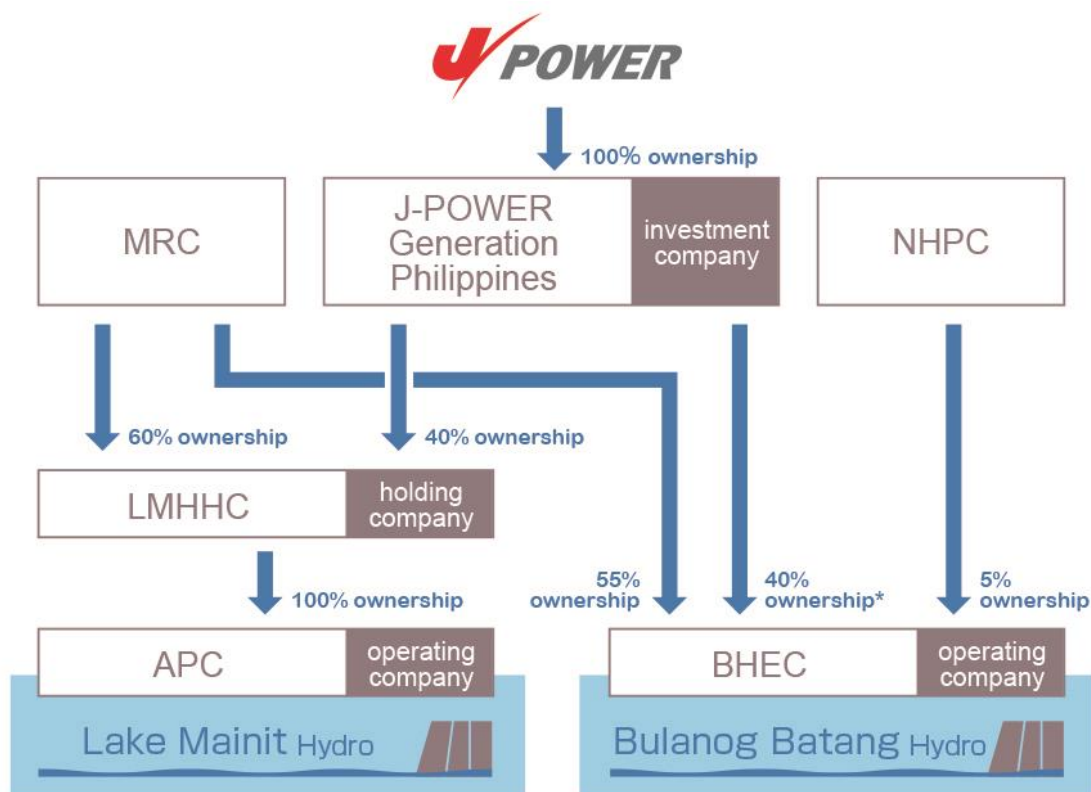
J-POWER

100% ownership

MRC

J-POWER Generation Philippines

investment company

NHPC

60% ownership

40% ownership

LMHHC

holding company

100% ownership

55% ownership

40% ownership*

5% ownership

APC

operating company

BHEC

operating company

Lake Mainit Hydro

Bulanog Batang Hydro